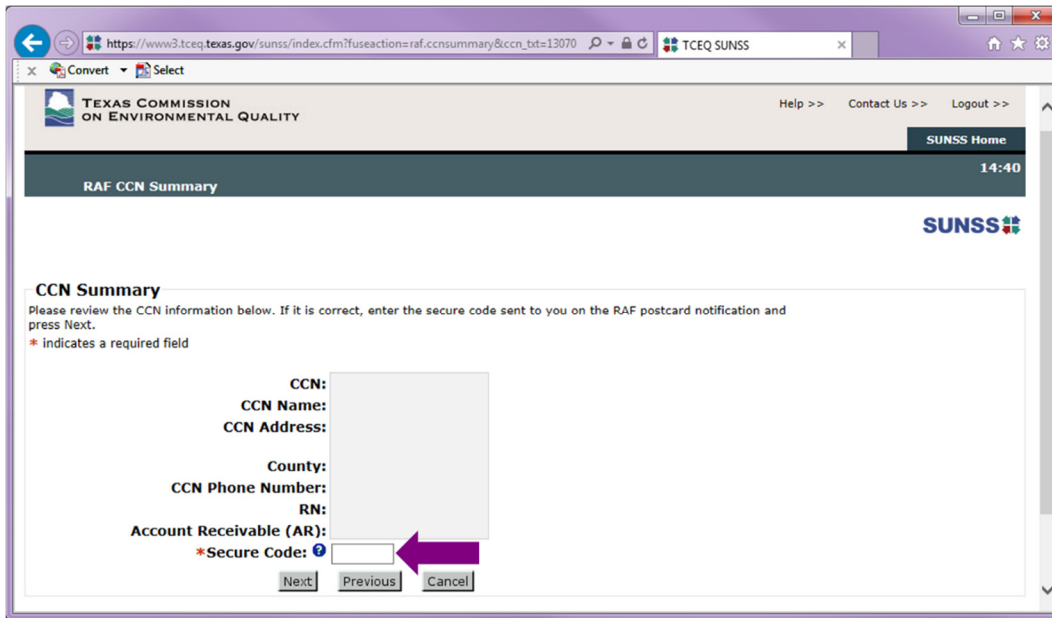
https://www3.tceq.texas.gov/sunss/index.cfm?fuseaction=raf.ccnsummary&ccn_txt=13070

TCEQ SUNSS

Convert ▾ Select

TEXAS COMMISSION ON ENVIRONMENTAL QUALITY

Help >> Contact Us >> Logout >>

SUNSS Home

14:40

RAF CCN Summary

SUNSS

CCN Summary

Please review the CCN information below. If it is correct, enter the secure code sent to you on the RAF postcard notification and press Next.

* indicates a required field

CCN:

CCN Name:

CCN Address:

County:

CCN Phone Number:

RN:

Account Receivable (AR):

*Secure Code:

Next Previous Cancel